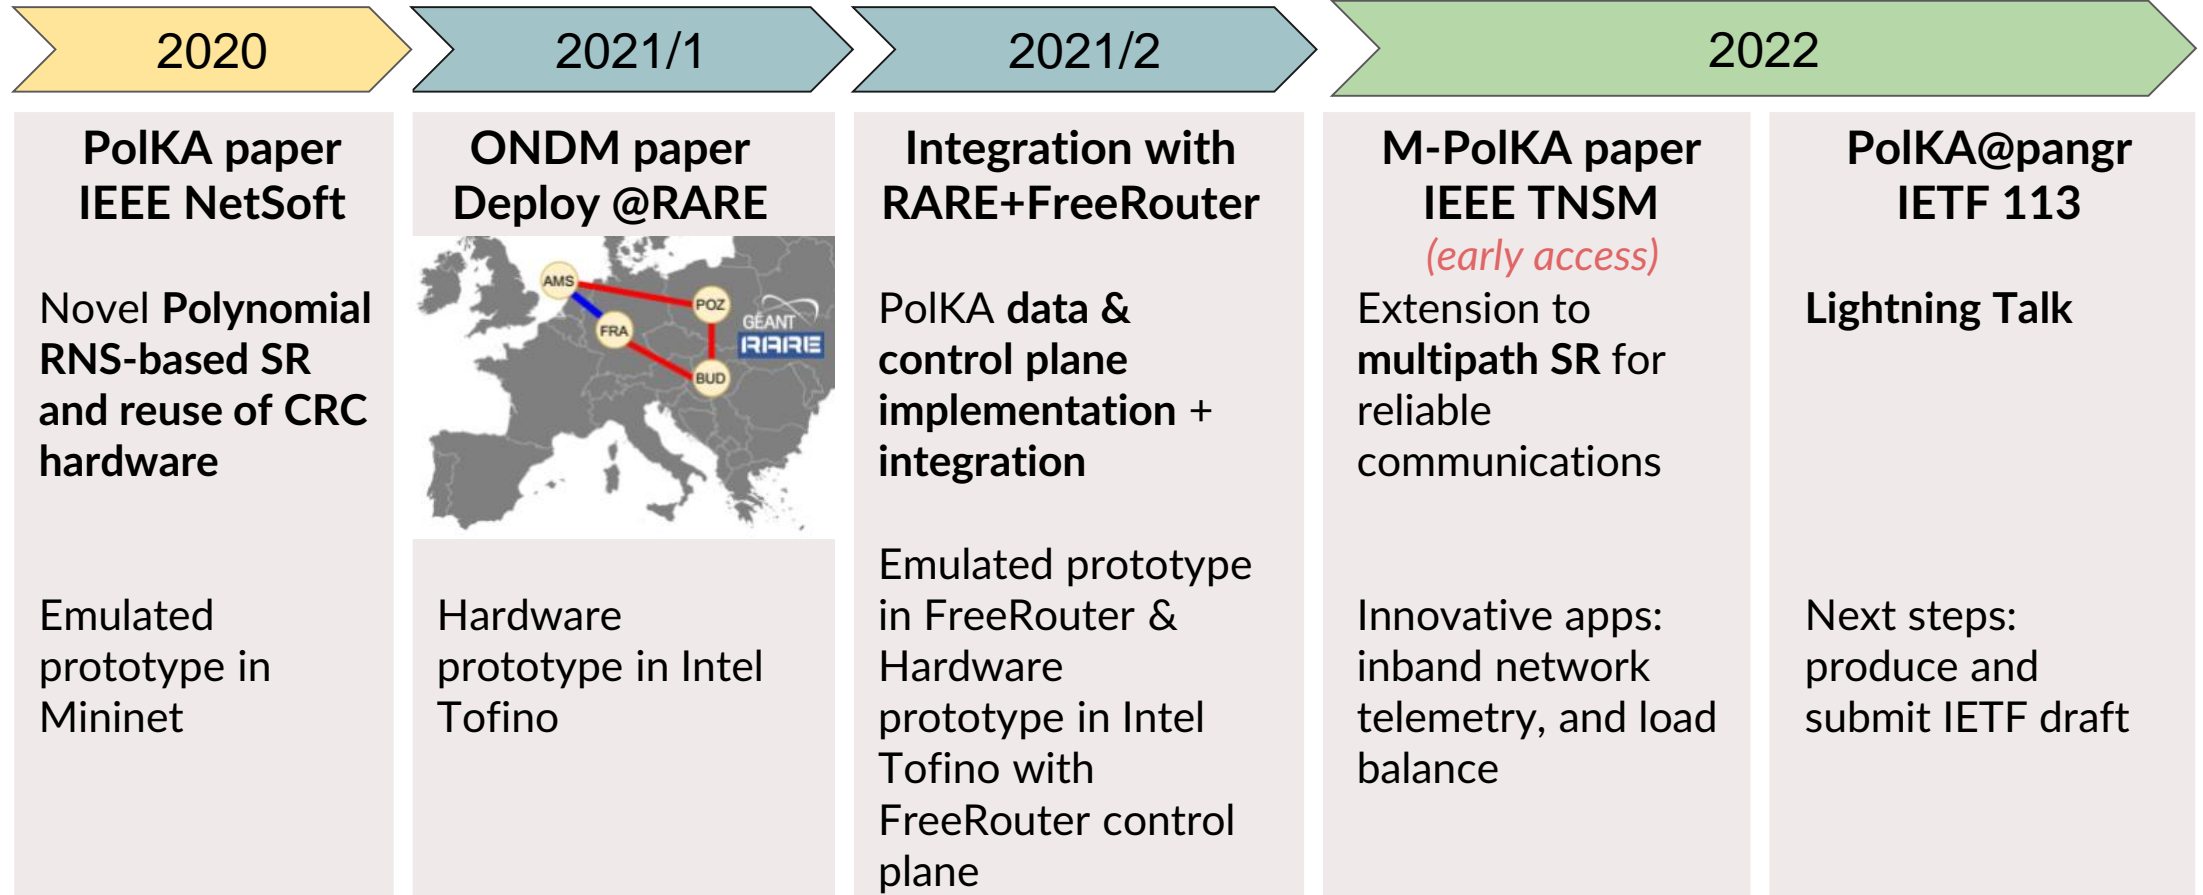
2020

2021/1

2021/2

2022

PolKA paper
IEEE NetSoft

Novel Polynomial RNS-based SR and reuse of CRC hardware

Emulated prototype in Mininet

ONDM paper
Deploy @RARE

AMS
POZ
FRA
BUD
GÉANT
RARE

Hardware prototype in Intel Tofino

Integration with RARE+FreeRouter

PolKA data & control plane implementation + integration

Emulated prototype in FreeRouter & Hardware prototype in Intel Tofino with FreeRouter control plane

M-PolKA paper
IEEE TNSM
(early access)

Extension to multipath SR for reliable communications

Innovative apps: inband network telemetry, and load balance

PolKA@pangr
IETF 113

Lightning Talk

Next steps: produce and submit IETF draft